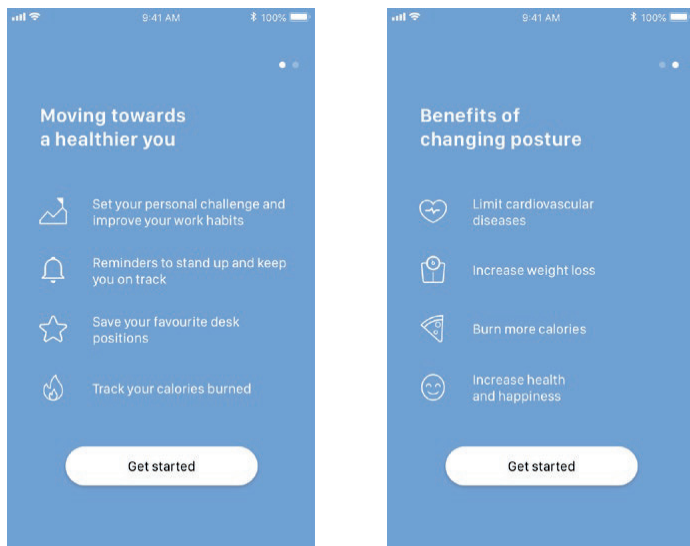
9:41 AM 100%

Moving towards a healthier you

Set your personal challenge and improve your work habits

Reminders to stand up and keep you on track

Save your favourite desk positions

Track your calories burned

Get started

9:41 AM 100%

Benefits of changing posture

Limit cardiovascular diseases

Increase weight loss

Burn more calories

Increase health and happiness

Get started